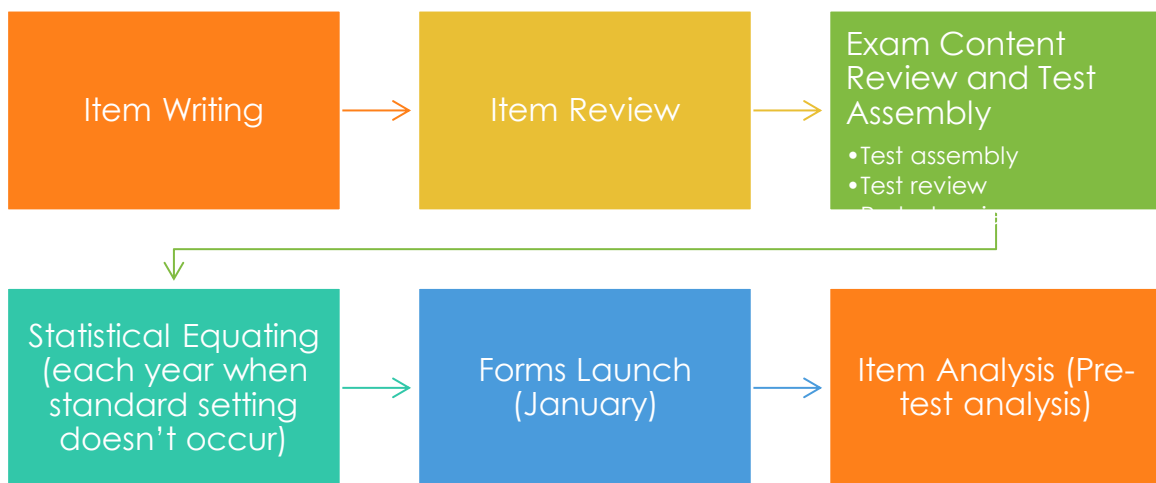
Item Writing

Item Review

Exam Content Review and Test Assembly

•Test assembly
•Test review
•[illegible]

Statistical Equating (each year when standard setting doesn't occur)

Forms Launch (January)

Item Analysis (Pre-test analysis)